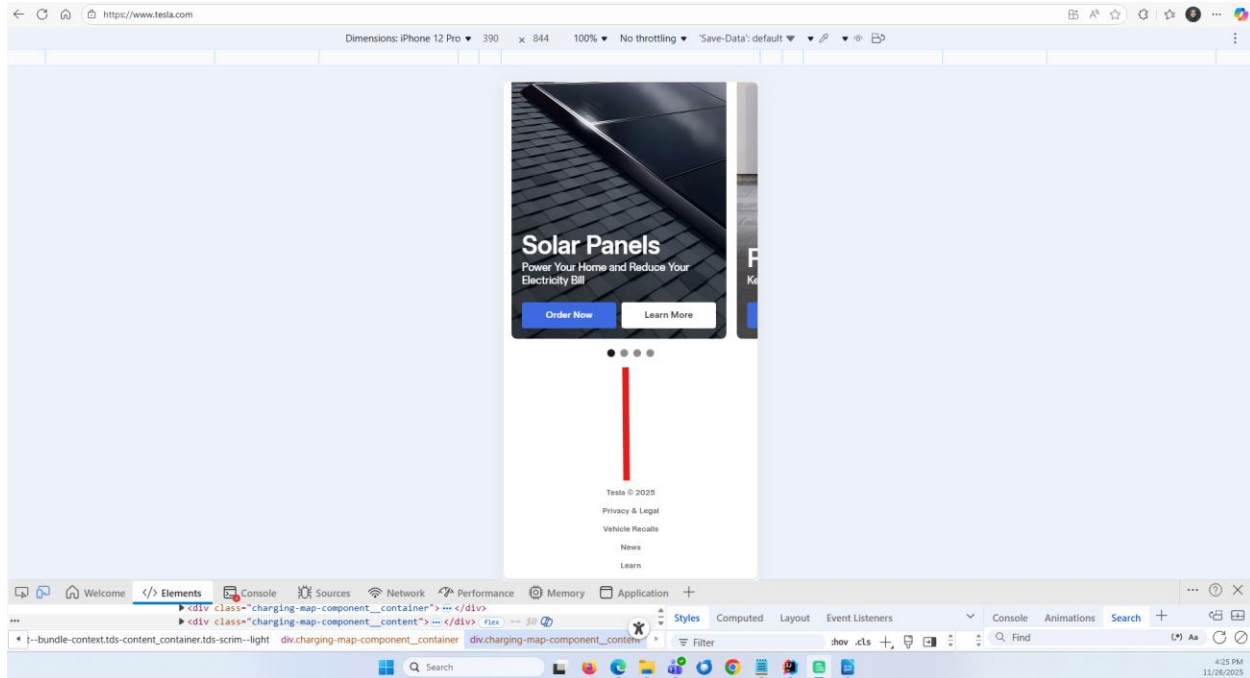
https://www.tesla.com

Dimensions: iPhone 12 Pro ▾ 390 x 844 100% ▾ No throttling ▾ 'Save-Data': default ▾

Solar Panels
Power Your Home and Reduce Your Electricity Bill

Order Now
Learn More

P
Ke

Tesla © 2025
Privacy & Legal
Vehicle Recalls
News
Learn

Welcome
Elements
Console
Sources
Network
Performance
Memory
Application

<div class="charging-map-component__container"> ··· </div>
<div class="charging-map-component__content"> ··· </div> flex == $0

Styles Computed Layout Event Listeners
Console Animations Search

t--bundle-context.tds-content_container.tds-scrim--light div.charging-map-component__container div.charging-map-component__content

Filter
:hov .cls
Find

Search

4:25 PM
11/26/2025